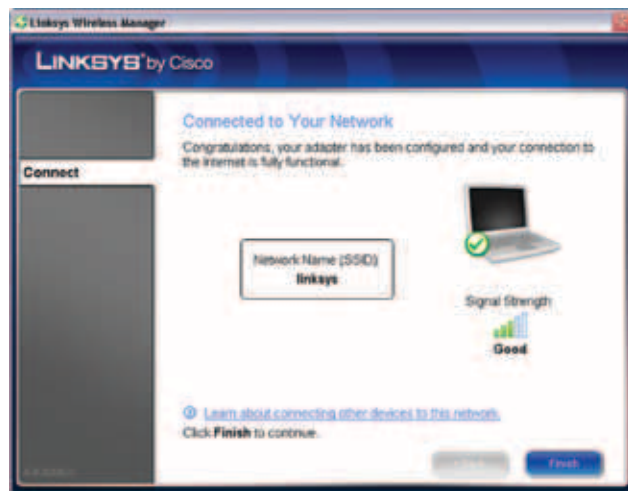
Linksys Wireless Manager

LINKSYS® by Cisco

Connect

Connected to Your Network

Congratulations, your adapter has been configured and your connection to the Internet is fully functional.

Network Name (SSID)
linksys

Signal Strength
Good

Learn about connecting other devices to this network.

Click Finish to continue.

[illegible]

Finish